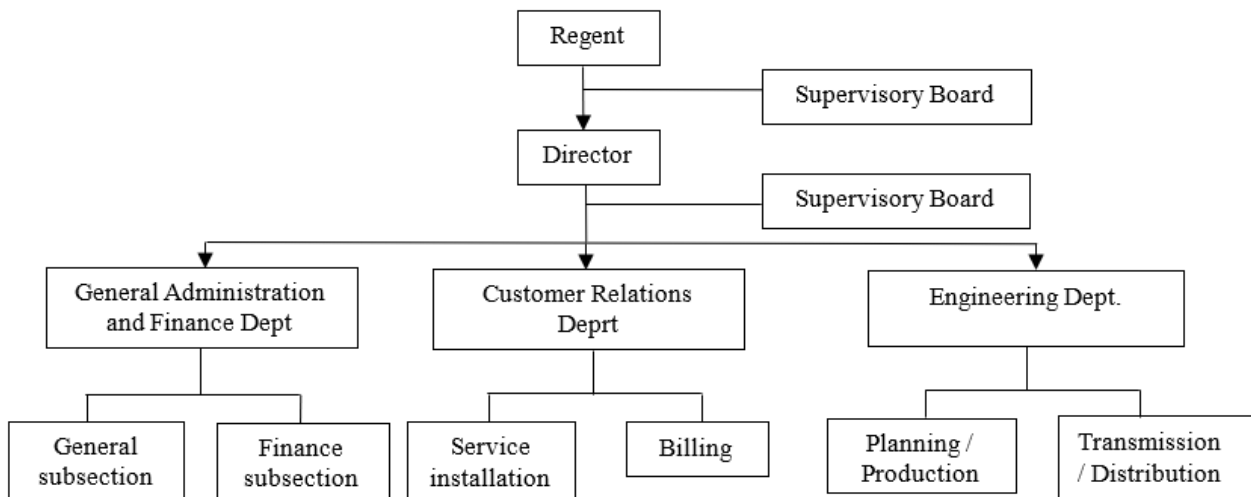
Regent

Supervisory Board

Director

Supervisory Board

General Administration and Finance Dept

Customer Relations Deprt

Engineering Dept.

General subsection

Finance subsection

Service installation

Billing

Planning / Production

Transmission / Distribution